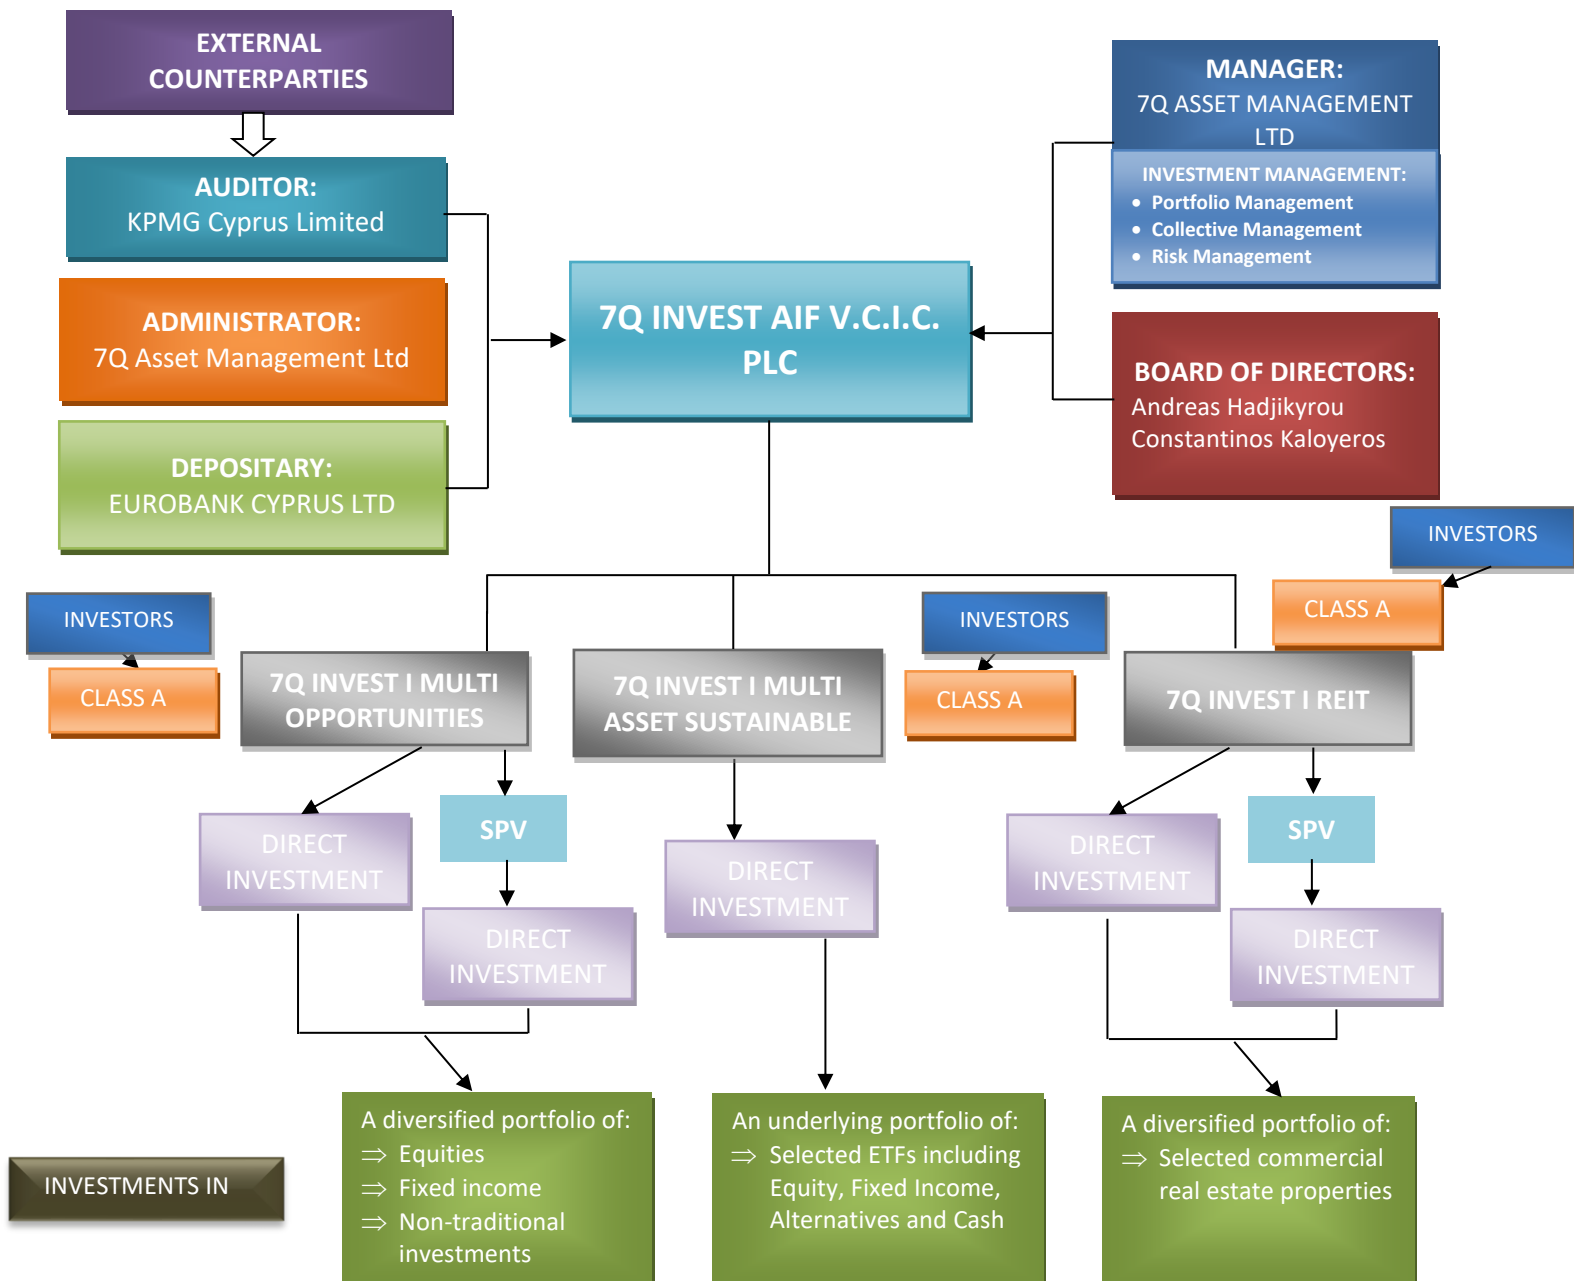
EXTERNAL COUNTERPARTIES

AUDITOR:
KPMG Cyprus Limited

ADMINISTRATOR:
7Q Asset Management Ltd

DEPOSITARY:
EUROBANK CYPRUS LTD

MANAGER:
7Q ASSET MANAGEMENT LTD

INVESTMENT MANAGEMENT:
• Portfolio Management
• Collective Management
• Risk Management

7Q INVEST AIF V.C.I.C. PLC

BOARD OF DIRECTORS:
Andreas Hadjikyrou
Constantinos Kaloyeros

INVESTORS

CLASS A

INVESTORS

CLASS A

7Q INVEST I MULTI OPPORTUNITIES

7Q INVEST I MULTI ASSET SUSTAINABLE

INVESTORS

CLASS A

7Q INVEST I REIT

DIRECT INVESTMENT

SPV

DIRECT INVESTMENT

DIRECT INVESTMENT

DIRECT INVESTMENT

SPV

DIRECT INVESTMENT

INVESTMENTS IN

A diversified portfolio of:
⇒ Equities
⇒ Fixed income
⇒ Non-traditional investments

An underlying portfolio of:
⇒ Selected ETFs including Equity, Fixed Income, Alternatives and Cash

A diversified portfolio of:
⇒ Selected commercial real estate properties